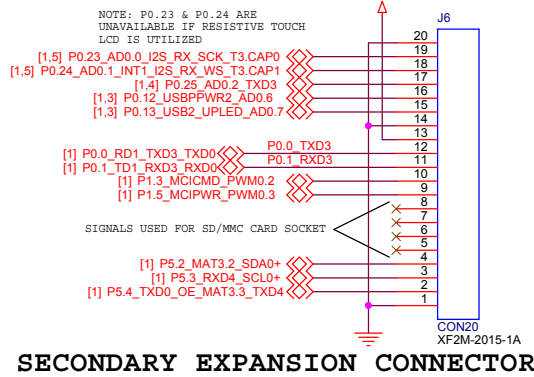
NOTE: P0.23 & P0.24 ARE UNAVAILABLE IF RESISTIVE TOUCH LCD IS UTILIZED

J6

[1,5] P0.23_AD0.0_I2S_RX_SCK_T3.CAP0
[1,5] P0.24_AD0.1_INT1_I2S_RX_WS_T3.CAP1
[1,4] P0.25_AD0.2_TXD3
[1,3] P0.12_USBPPWR2_AD0.6
[1,3] P0.13_USB2_UPLED_AD0.7

[1] P0.0_RD1_TXD3_TXD0
[1] P0.1_TD1_RXD3_RXD0
P0.0_TXD3
P0.1_RXD3
[1] P1.3_MCICMD_PWM0.2
[1] P1.5_MCIPWR_PWM0.3

SIGNALS USED FOR SD/MMC CARD SOCKET

[1] P5.2_MAT3.2_SDA0+
[1] P5.3_RXD4_SCL0+
[1] P5.4_TXD0_OE_MAT3.3_TXD4

20
19
18
17
16
15
14
13
12
11
10
9
8
7
6
5
4
3
2
1

CON20
XF2M-2015-1A

SECONDARY EXPANSION CONNECTOR